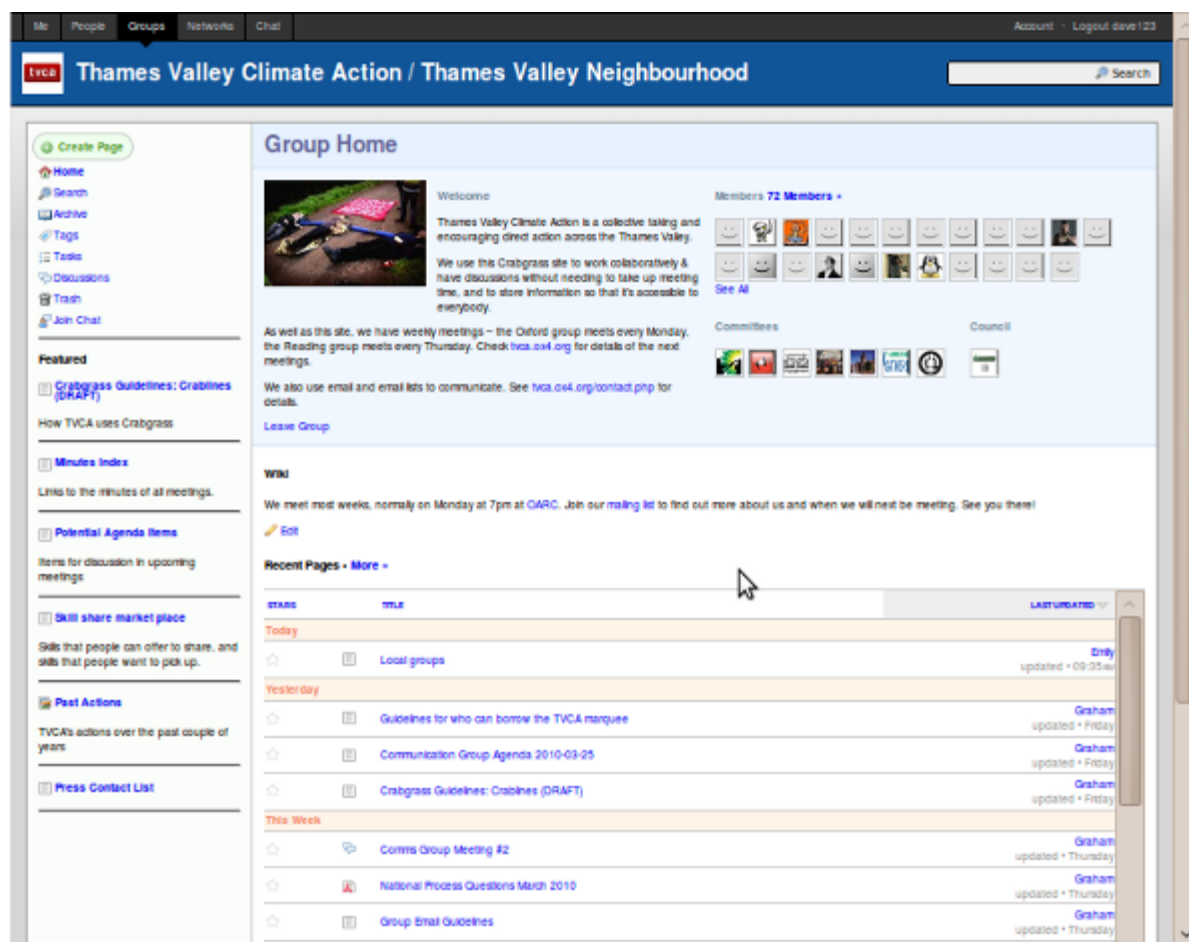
Me People Groups Networks Chat

Account · Logout dave123

tvca Thames Valley Climate Action / Thames Valley Neighbourhood

Search

Create Page
Home
Search
Archive
Tags
Tasks
Discussions
Trash
Join Chat

Featured

Crabgrass Guidelines: Crablines (DRAFT)

How TVCA uses Crabgrass

Minutes Index

Links to the minutes of all meetings.

Potential Agenda Items

Items for discussion in upcoming meetings

Skill share market place

Skills that people can offer to share, and skills that people want to pick up.

Past Actions

TVCA's actions over the past couple of years

Press Contact List

Group Home

Welcome

Thames Valley Climate Action is a collective taking and encouraging direct action across the Thames Valley.

We use this Crabgrass site to work collaboratively & have discussions without needing to take up meeting time, and to store information so that it's accessible to everybody.

As well as this site, we have weekly meetings – the Oxford group meets every Monday, the Reading group meets every Thursday. Check tvca.ox4.org for details of the next meetings.

We also use email and email lists to communicate. See tvca.ox4.org/contact.php for details.

Leave Group

Members 72 Members »

See All

Committees

Council

Wiki

We meet most weeks, normally on Monday at 7pm at OARC. Join our mailing list to find out more about us and when we will next be meeting. See you there!

Edit

Recent Pages · More »

| STARS | | TITLE | LAST UPDATED |
|---|---|---|---|
| Today | | | |
| ☆ | | Local groups | Emily updated • 09:35a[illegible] |
| Yesterday | | | |
| ☆ | | Guidelines for who can borrow the TVCA marquee | Graham updated • Friday |
| ☆ | | Communication Group Agenda 2010-03-25 | Graham updated • Friday |
| ☆ | | Crabgrass Guidelines: Crablines (DRAFT) | Graham updated • Friday |
| This Week | | | |
| ☆ | | Comms Group Meeting #2 | Graham updated • Thursday |
| ☆ | | National Process Questions March 2010 | Graham updated • Thursday |
| ☆ | | Group Email Guidelines | Graham updated • Thursday |